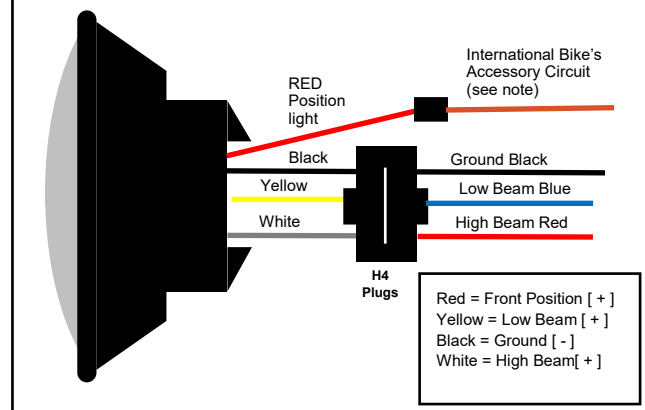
International Bike's Accessory Circuit (see note)

RED Position light

Black

Ground Black

Yellow

Low Beam Blue

White

High Beam Red

H4 Plugs

Red = Front Position [ + ]
Yellow = Low Beam [ + ]
Black = Ground [ - ]
White = High Beam[ + ]